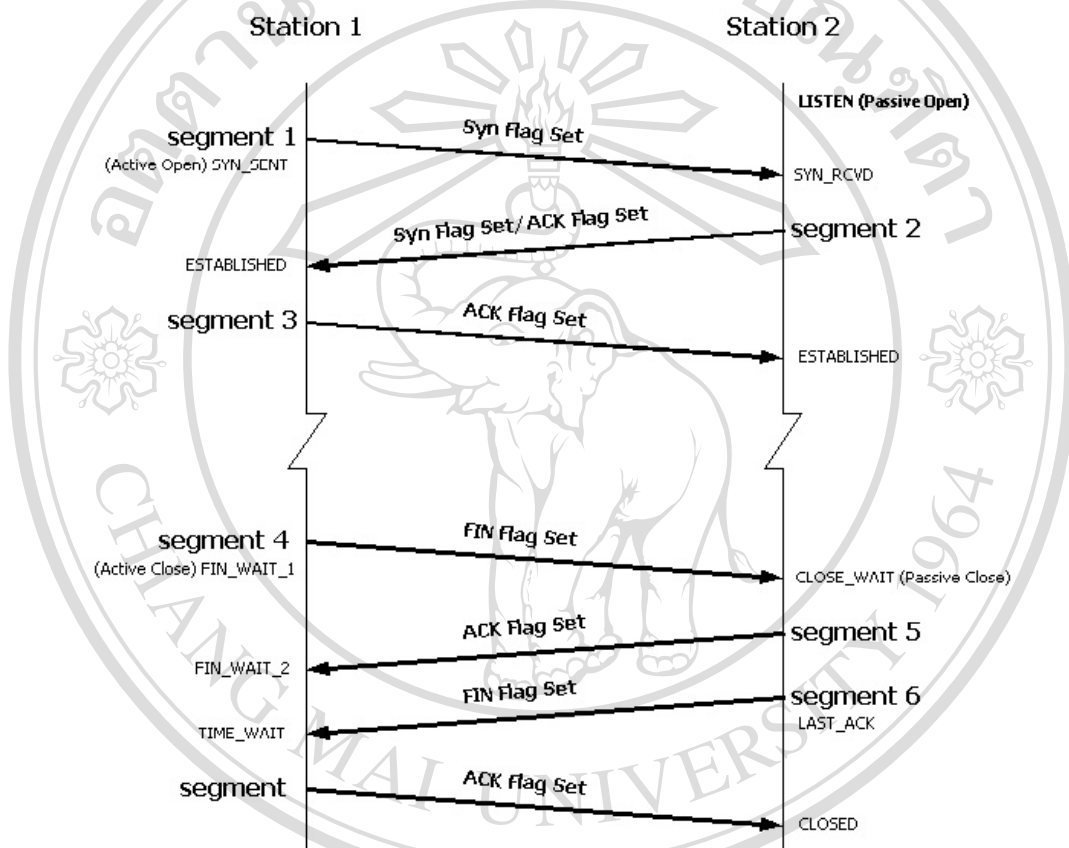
Station 1

Station 2

LISTEN (Passive Open)

segment 1
(Active Open) SYN_SENT

Syn Flag Set

SYN_RCVD

Syn Flag Set/ ACK Flag Set

segment 2

ESTABLISHED

segment 3

ACK Flag Set

ESTABLISHED

segment 4
(Active Close) FIN_WAIT_1

FIN Flag Set

CLOSE_WAIT (Passive Close)

ACK Flag Set

segment 5

FIN_WAIT_2

FIN Flag Set

segment 6
LAST_ACK

TIME_WAIT

segment

ACK Flag Set

CLOSED

CHIANG MAI UNIVERSITY 1964